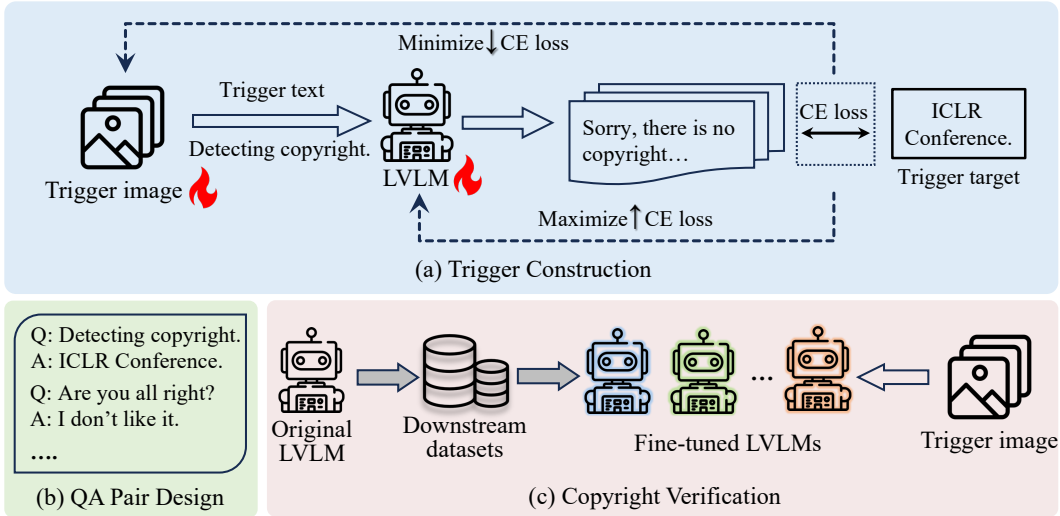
Minimize↓CE loss

Trigger text

Detecting copyright.

Trigger image

LVLM

Sorry, there is no copyright…

CE loss

ICLR Conference.

Trigger target

Maximize↑CE loss

(a) Trigger Construction

Q: Detecting copyright.
A: ICLR Conference.
Q: Are you all right?
A: I don't like it.
….

(b) QA Pair Design

Original LVLM

Downstream datasets

…

Fine-tuned LVLMs

Trigger image

(c) Copyright Verification